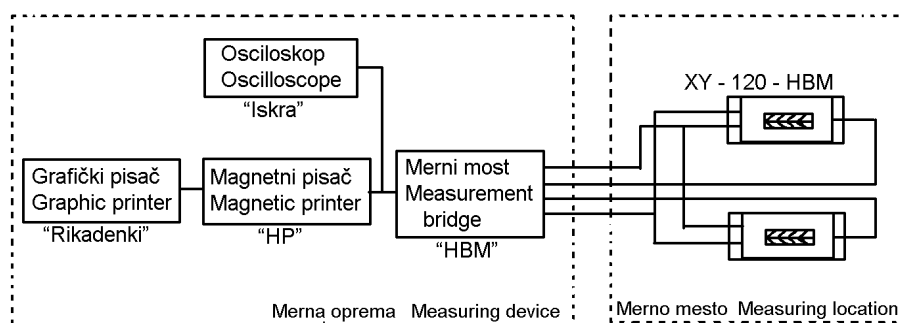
Osciloskop
Oscilloscope
"Iskra"

XY - 120 - HBM

Grafički pisač
Graphic printer
"Rikadenki"

Magnetni pisač
Magnetic printer
"HP"

Merni most
Measurement bridge
"HBM"

Merna oprema Measuring device

Merno mesto Measuring location